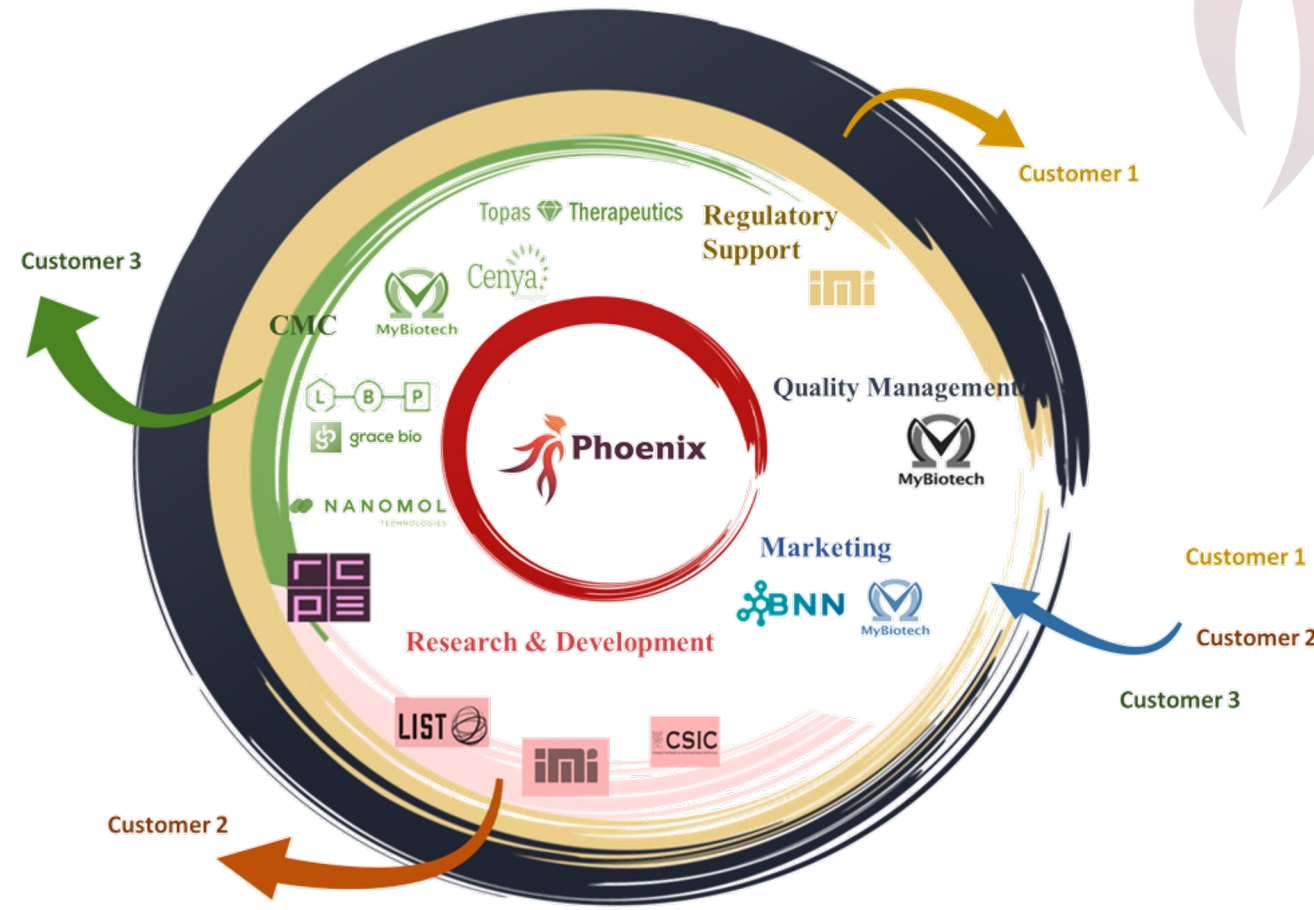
Customer 1

Customer 3

Topas Therapeutics

Regulatory Support

imi

Cenya

MyBiotech

CMC

L B P

grace bio

Phoenix

Quality Management

MyBiotech

NANOMOL TECHNOLOGIES

rcpe

Marketing

BNN

MyBiotech

Customer 1

Customer 2

Customer 3

Research & Development

LIST

imi

CSIC

Customer 2